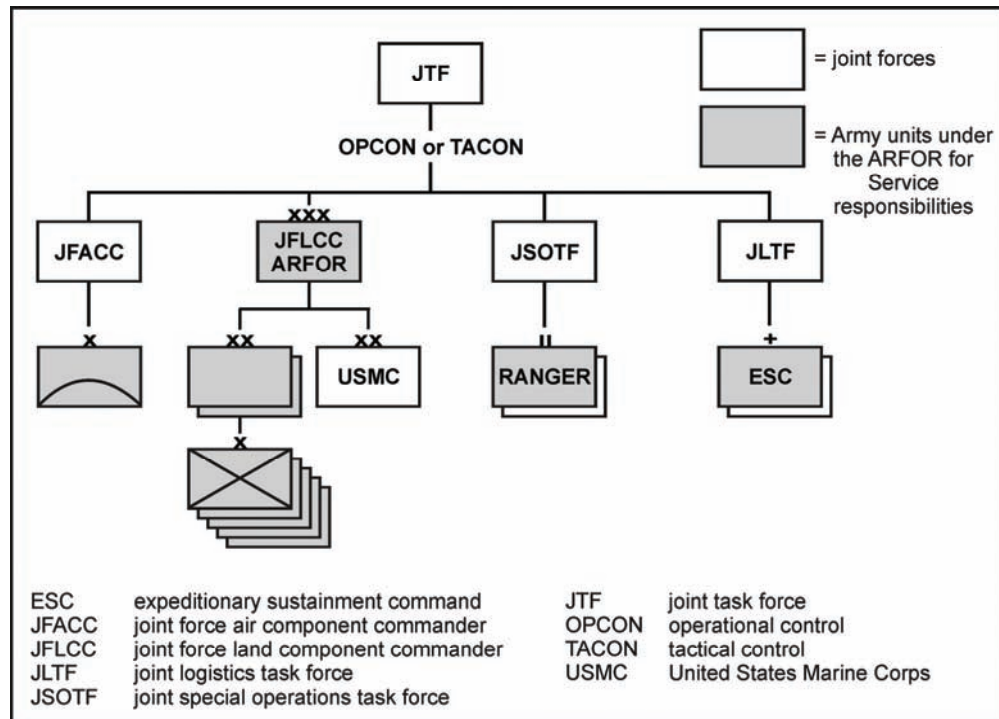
JTF

= joint forces

= Army units under the ARFOR for Service responsibilities

OPCON or TACON

JFACC

xxx

JFLCC ARFOR

JSOTF

JLTF

x

xx

xx

USMC

II

RANGER

+

ESC

x

| ESC | expeditionary sustainment command |
|---|---|
| JFACC | joint force air component commander |
| JFLCC | joint force land component commander |
| JLTF | joint logistics task force |
| JSOTF | joint special operations task force |

| JTF | joint task force |
|---|---|
| OPCON | operational control |
| TACON | tactical control |
| USMC | United States Marine Corps |